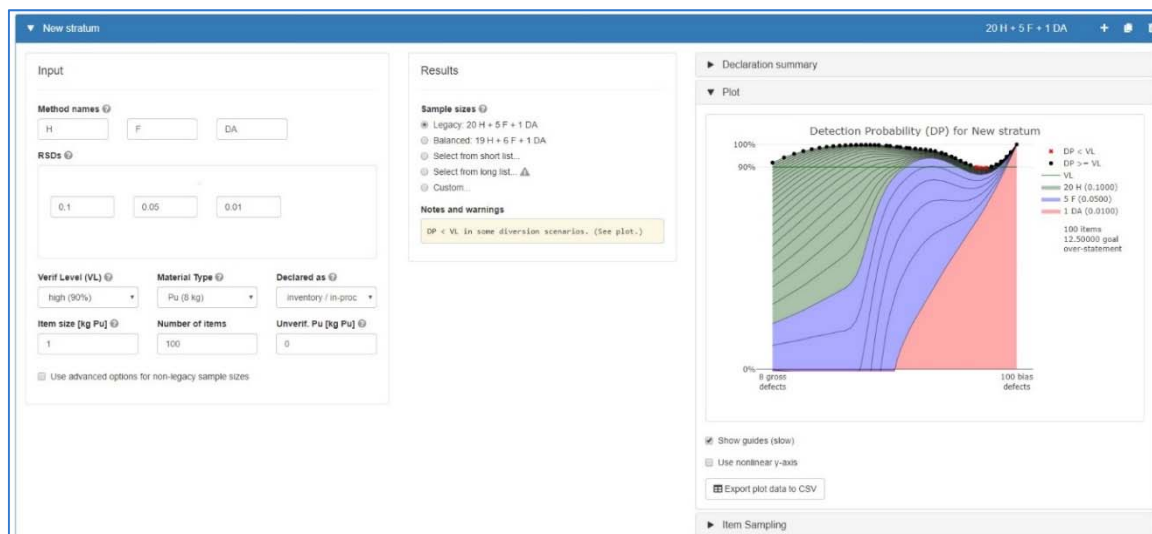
▼ New stratum

20 H + 5 F + 1 DA + 

Input

Method names

H F DA

RSDs

0.1 0.05 0.01

Verif Level (VL)
high (90%)

Material Type
Pu (8 kg)

Declared as
inventory / in-proc

Item size [kg Pu]
1

Number of items
100

Unverif. Pu [kg Pu]
0

Use advanced options for non-legacy sample sizes

Results

Sample sizes

Legacy: 20 H + 5 F + 1 DA
Balanced: 19 H + 6 F + 1 DA
Select from short list...
Select from long list... ⚠
Custom...

Notes and warnings

DP < VL in some diversion scenarios. (See plot.)

► Declaration summary

▼ Plot

Detection Probability (DP) for New stratum

100%
90%
0%

8 gross defects
100 bias defects

DP < VL
DP >= VL
VL
20 H (0.1000)
5 F (0.0500)
1 DA (0.0100)

100 items
12.50000 goal over-statement

Show guides (slow)

Use nonlinear y-axis

Export plot data to CSV

► Item Sampling